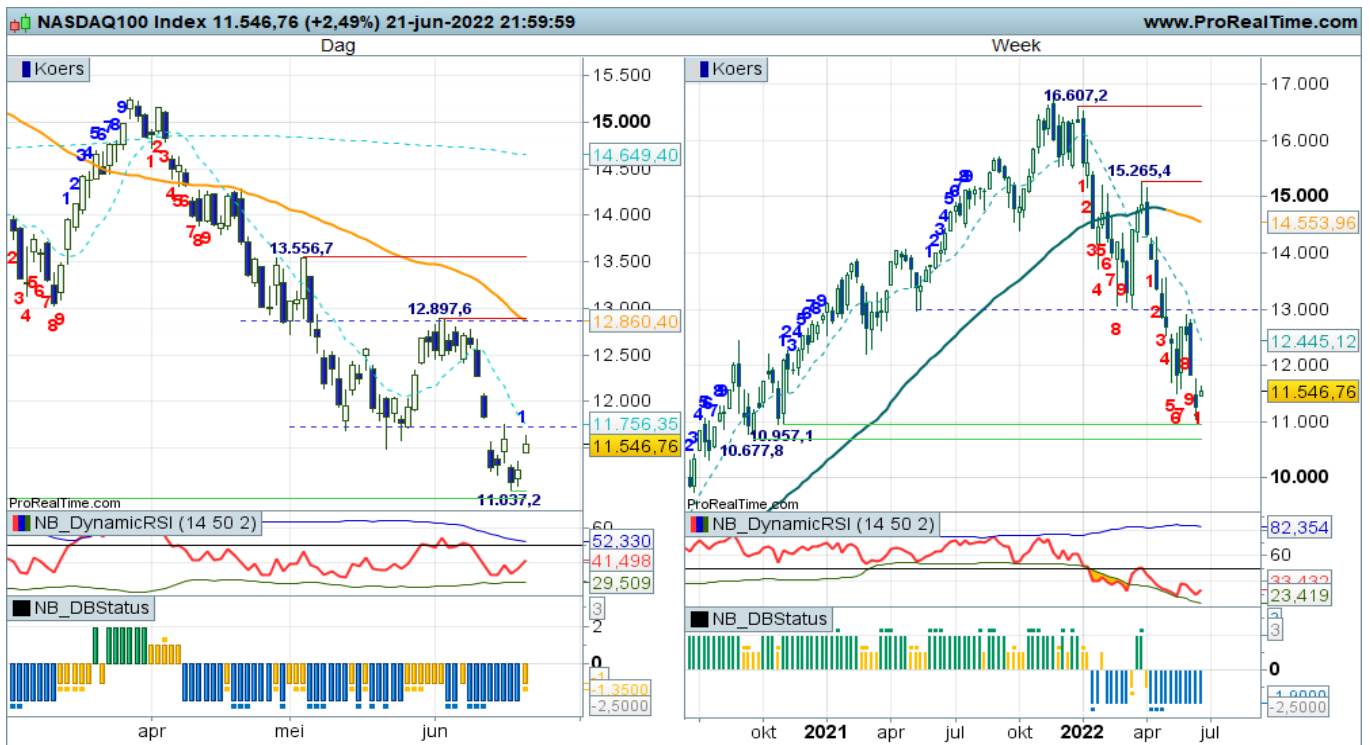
NASDAQ100 Index 11.546,76 (+2,49%) 21-jun-2022 21:59:59
www.ProRealTime.com

Dag

Koers

15.500
15.000
14.649,40
14.500
14.000
13.500
13.000
12.860,40
12.500
12.000
11.756,35
11.546,76

13.556,7
12.897,6
11.037,2

9
5 6 7 8
3 4
2
1
2
1 3
4 5 6
7 8 9
2
3 5 6 7
4
8 9
1

ProRealTime.com

NB_DynamicRSI (14 50 2)
60
52,330
41,498
29,509

NB_DBStatus
3
2
0
-1
-1,3500
-2,5000

apr
mei
jun

Week

Koers

17.000
16.000
15.000
14.553,96
14.000
13.000
12.445,12
12.000
11.546,76
11.000
10.000

16.607,2
15.265,4
10.957,1
10.677,8

1
2
3 5
6
7
4
8
1
2
3
4
8
5
6 7
9
1

ProRealTime.com

NB_DynamicRSI (14 50 2)
82,354
60
33,432
23,419

NB_DBStatus
3
0
-1,9000
-2,5000

okt
2021
apr
jul
okt
2022
apr
jul